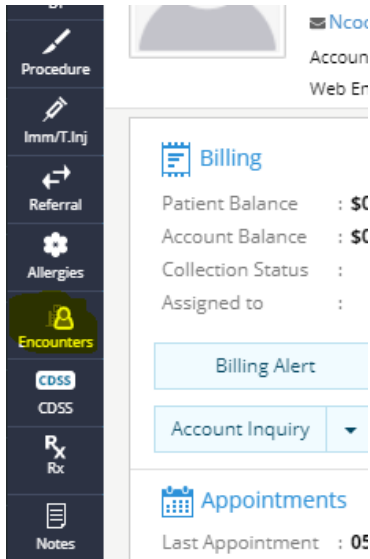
Procedure
Imm/T.Inj
Referral
Allergies
Encounters
CDSS
CDSS
Rx
Notes

Ncoc
Accoun
Web En

Billing
Patient Balance : $0
Account Balance : $0
Collection Status :
Assigned to :

Billing Alert

Account Inquiry

Appointments
Last Appointment : 05